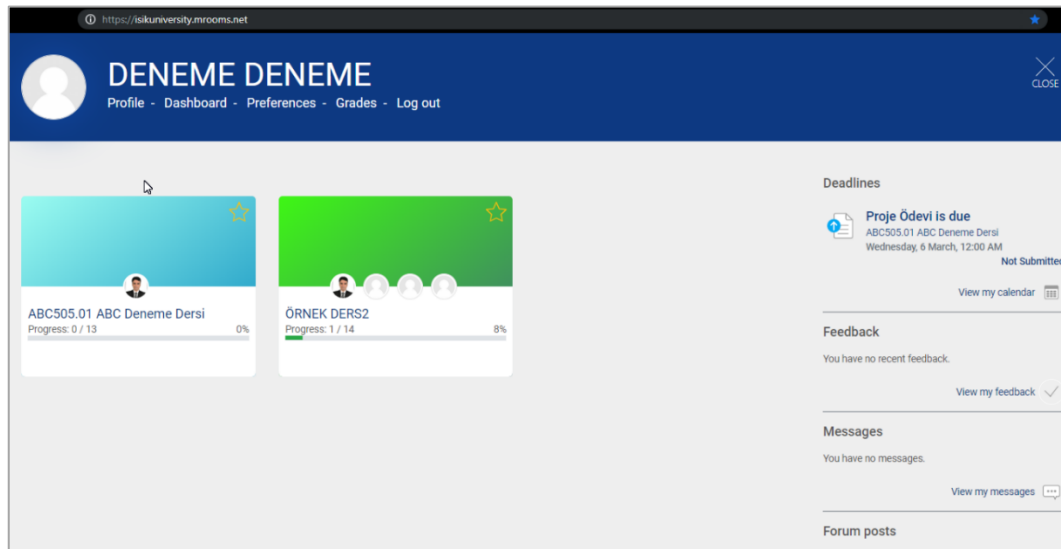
https://isikuniversity.mrooms.net

DENEME DENEME

Profile - Dashboard - Preferences - Grades - Log out

CLOSE

ABC505.01 ABC Deneme Dersi
Progress: 0 / 13 0%

ÖRNEK DERS2
Progress: 1 / 14 8%

Deadlines

Proje Ödevi is due
ABC505.01 ABC Deneme Dersi
Wednesday, 6 March, 12:00 AM
Not Submitte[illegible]

View my calendar

Feedback

You have no recent feedback.

View my feedback

Messages

You have no messages.

View my messages

Forum posts